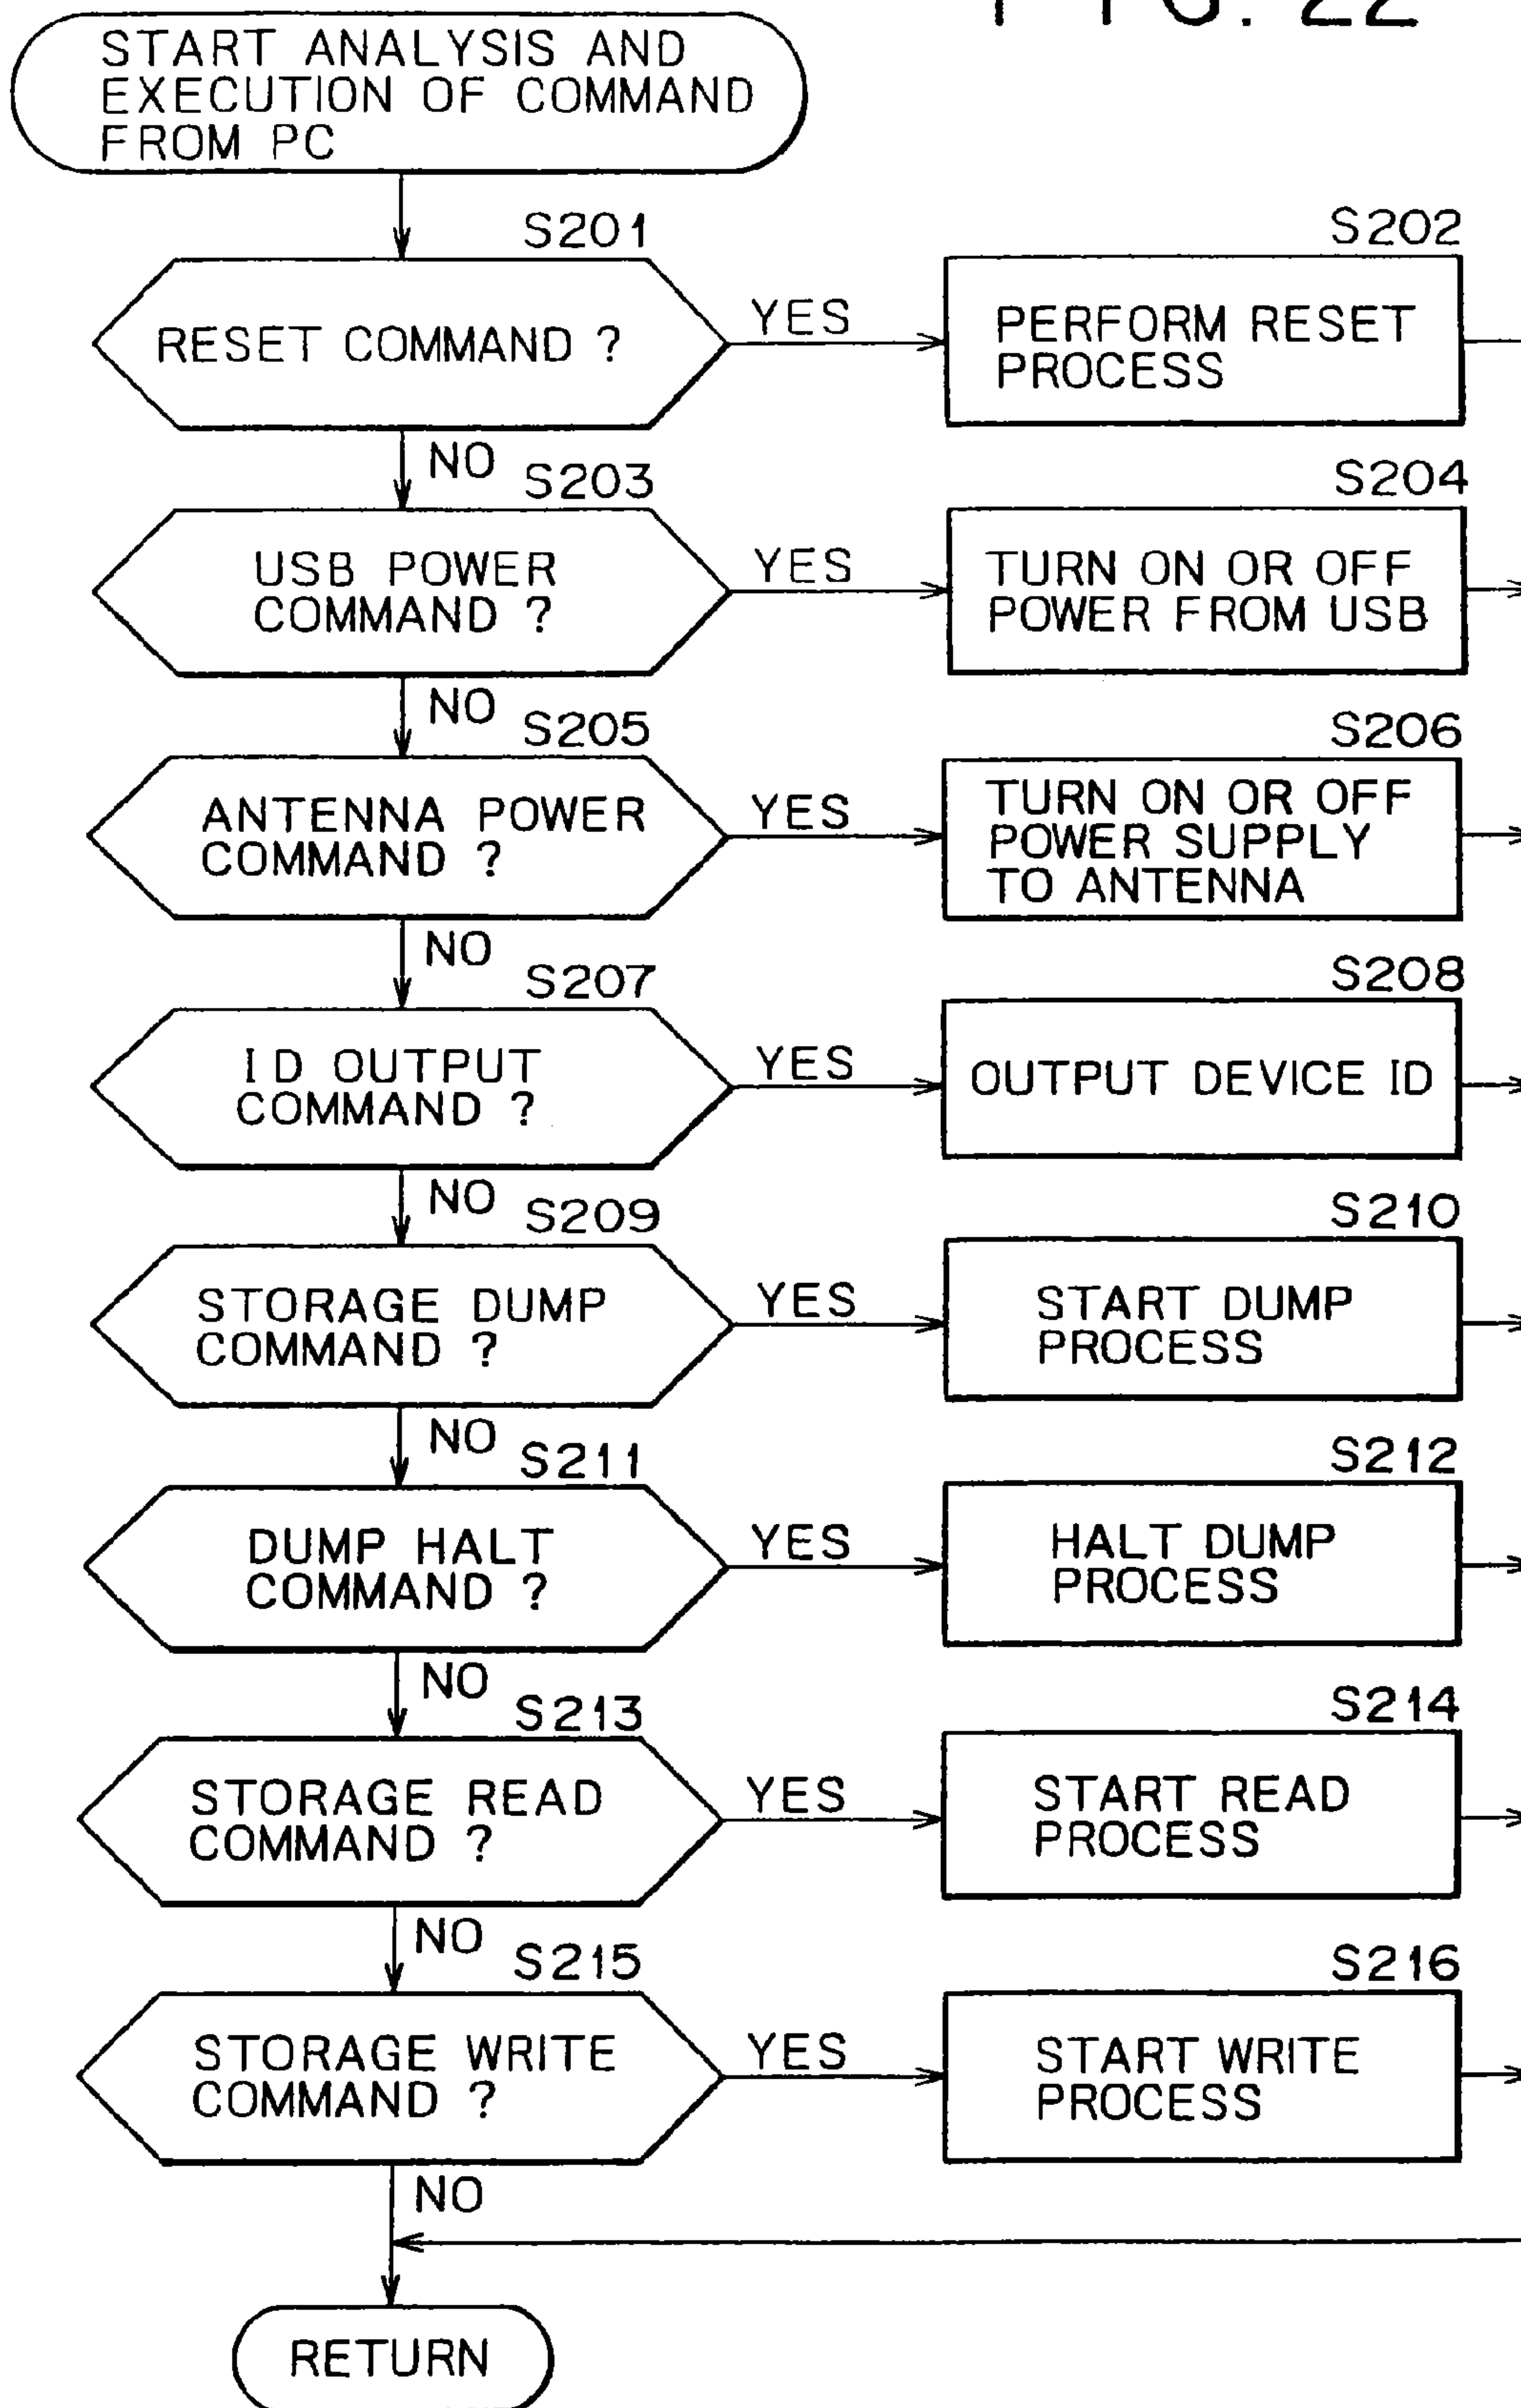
FIG. 22

START ANALYSIS AND EXECUTION OF COMMAND FROM PC

S201
RESET COMMAND ?
YES
S202
PERFORM RESET PROCESS
NO
S203
USB POWER COMMAND ?
YES
S204
TURN ON OR OFF POWER FROM USB
NO
S205
ANTENNA POWER COMMAND ?
YES
S206
TURN ON OR OFF POWER SUPPLY TO ANTENNA
NO
S207
ID OUTPUT COMMAND ?
YES
S208
OUTPUT DEVICE ID
NO
S209
STORAGE DUMP COMMAND ?
YES
S210
START DUMP PROCESS
NO
S211
DUMP HALT COMMAND ?
YES
S212
HALT DUMP PROCESS
NO
S213
STORAGE READ COMMAND ?
YES
S214
START READ PROCESS
NO
S215
STORAGE WRITE COMMAND ?
YES
S216
START WRITE PROCESS
NO

RETURN